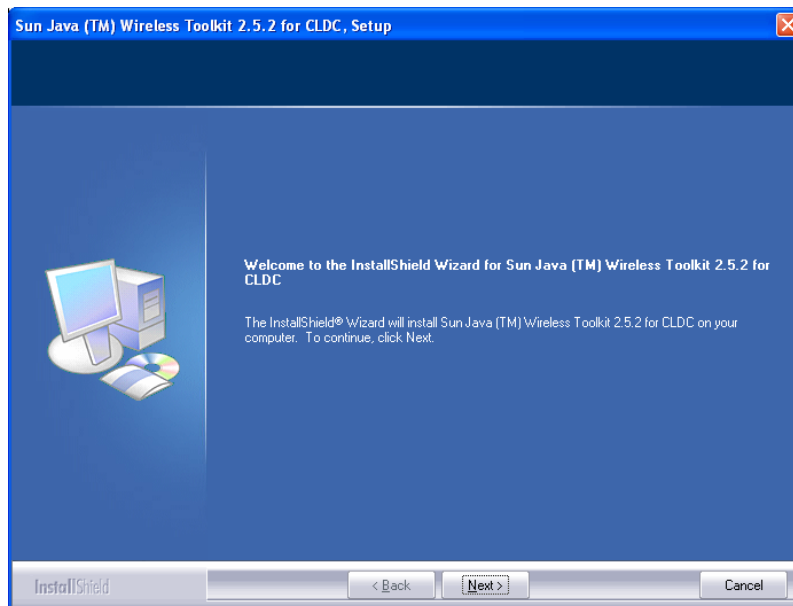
Sun Java (TM) Wireless Toolkit 2.5.2 for CLDC, Setup

Welcome to the InstallShield Wizard for Sun Java (TM) Wireless Toolkit 2.5.2 for CLDC

The InstallShield® Wizard will install Sun Java (TM) Wireless Toolkit 2.5.2 for CLDC on your computer. To continue, click Next.

InstallShield

< Back

Next >

Cancel